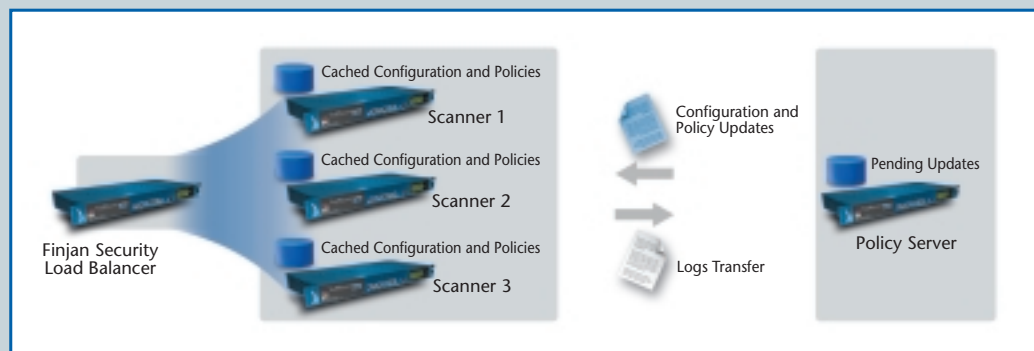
Cached Configuration and Policies

Scanner 1

Cached Configuration and Policies

Scanner 2

Cached Configuration and Policies

Scanner 3

Finjan Security Load Balancer

Configuration and Policy Updates

Logs Transfer

Pending Updates

Policy Server